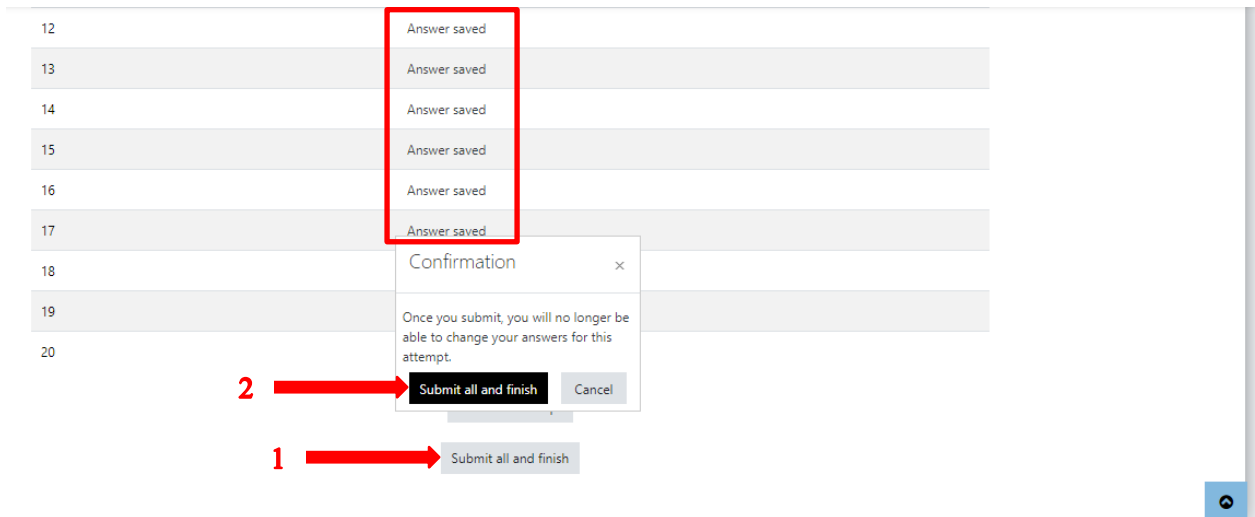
| | |
|---|---|
| 12 | Answer saved |
| 13 | Answer saved |
| 14 | Answer saved |
| 15 | Answer saved |
| 16 | Answer saved |
| 17 | Answer saved |
| 18 | |
| 19 | |
| 20 | |

Confirmation ×

Once you submit, you will no longer be able to change your answers for this attempt.

2 Submit all and finish Cancel

1 Submit all and finish